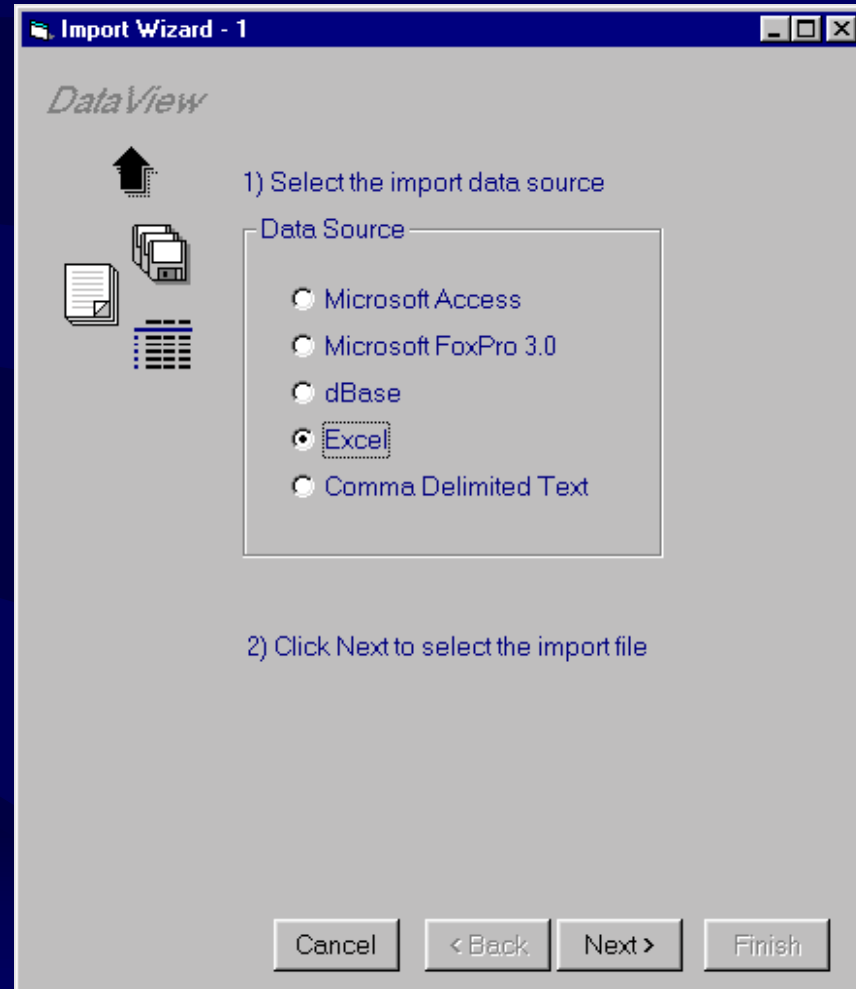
Import Wizard - 1

DataView

1) Select the import data source

Data Source

Microsoft Access
Microsoft FoxPro 3.0
dBase
Excel
Comma Delimited Text

2) Click Next to select the import file

Cancel
< Back
Next >
Finish